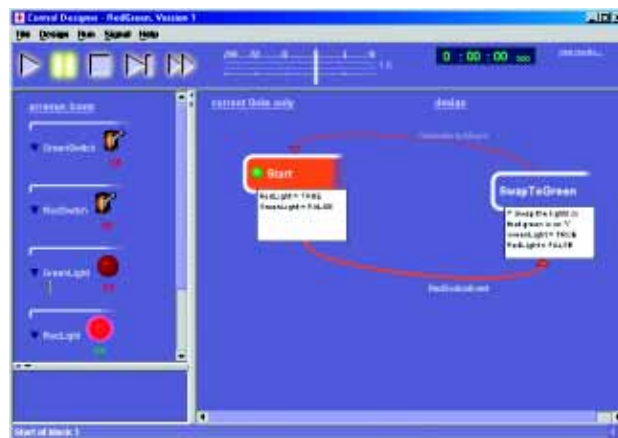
Control Designer - RedGreen, Version 1

File Design Run Signal Help

0 : 00 : 00

arrange |loop

GreenSwitch

RedSwitch

GreenLight

RedLight

current |links only

design

Start

RedLight = TRUE
GreenLight = FALSE

SwapToGreen

/* Swap the lights so that green is on */
GreenLight = TRUE
RedLight = FALSE

RedSwitch.set

Start of block 1